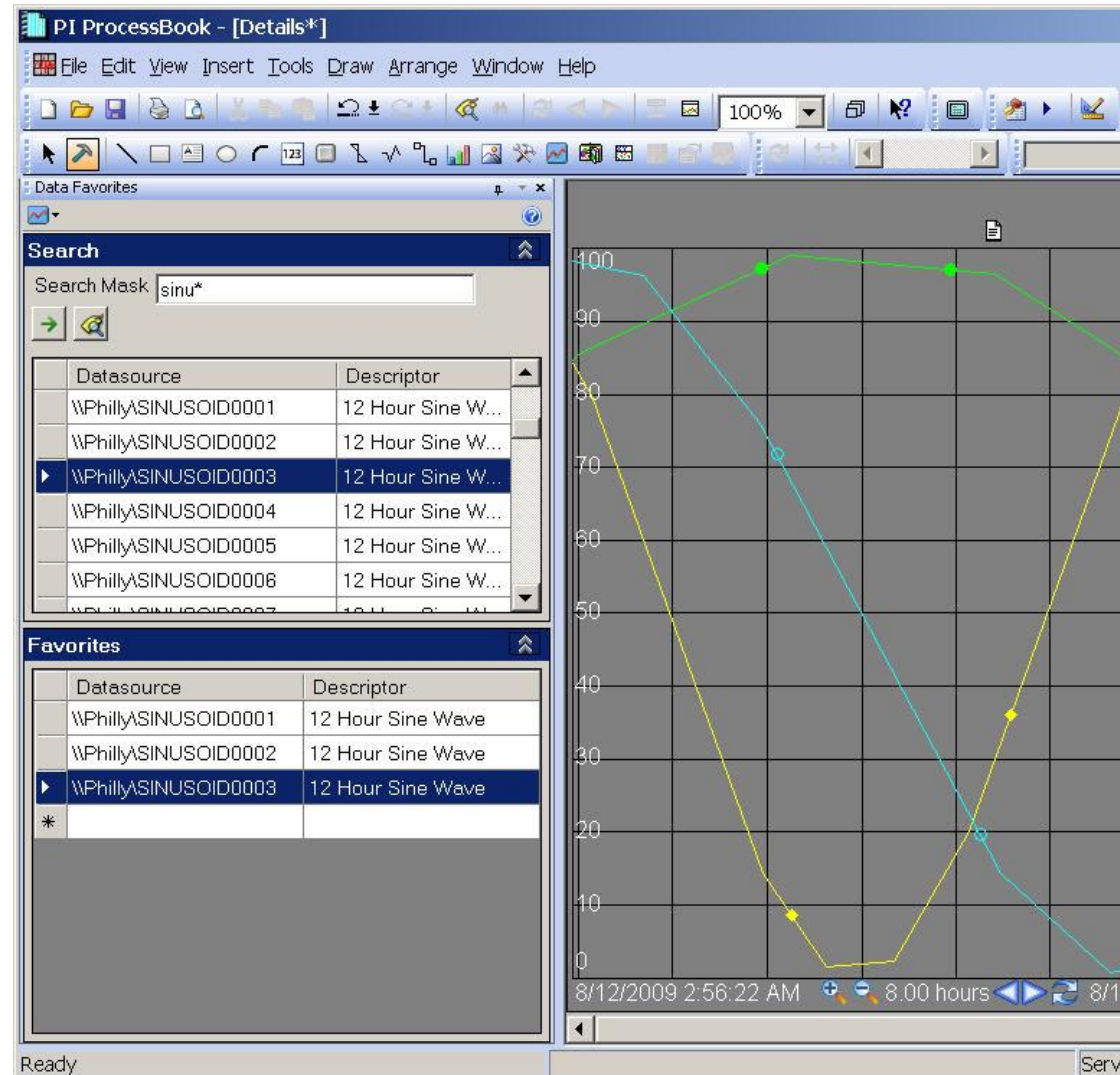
PI ProcessBook - [Details*]

File Edit View Insert Tools Draw Arrange Window Help

100%

Data Favorites

Search

Search Mask sinu*

| | Datasource | Descriptor |
|---|---|---|
| | \\Philly\SINUSOID0001 | 12 Hour Sine W... |
| | \\Philly\SINUSOID0002 | 12 Hour Sine W... |
| ▶ | \\Philly\SINUSOID0003 | 12 Hour Sine W... |
| | \\Philly\SINUSOID0004 | 12 Hour Sine W... |
| | \\Philly\SINUSOID0005 | 12 Hour Sine W... |
| | \\Philly\SINUSOID0006 | 12 Hour Sine W... |
| | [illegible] | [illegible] |

Favorites

| | Datasource | Descriptor |
|---|---|---|
| | \\Philly\SINUSOID0001 | 12 Hour Sine Wave |
| | \\Philly\SINUSOID0002 | 12 Hour Sine Wave |
| ▶ | \\Philly\SINUSOID0003 | 12 Hour Sine Wave |
| * | | |

100
90
80
70
60
50
40
30
20
10
0

8/12/2009 2:56:22 AM 8.00 hours 8/1

Ready

Serv